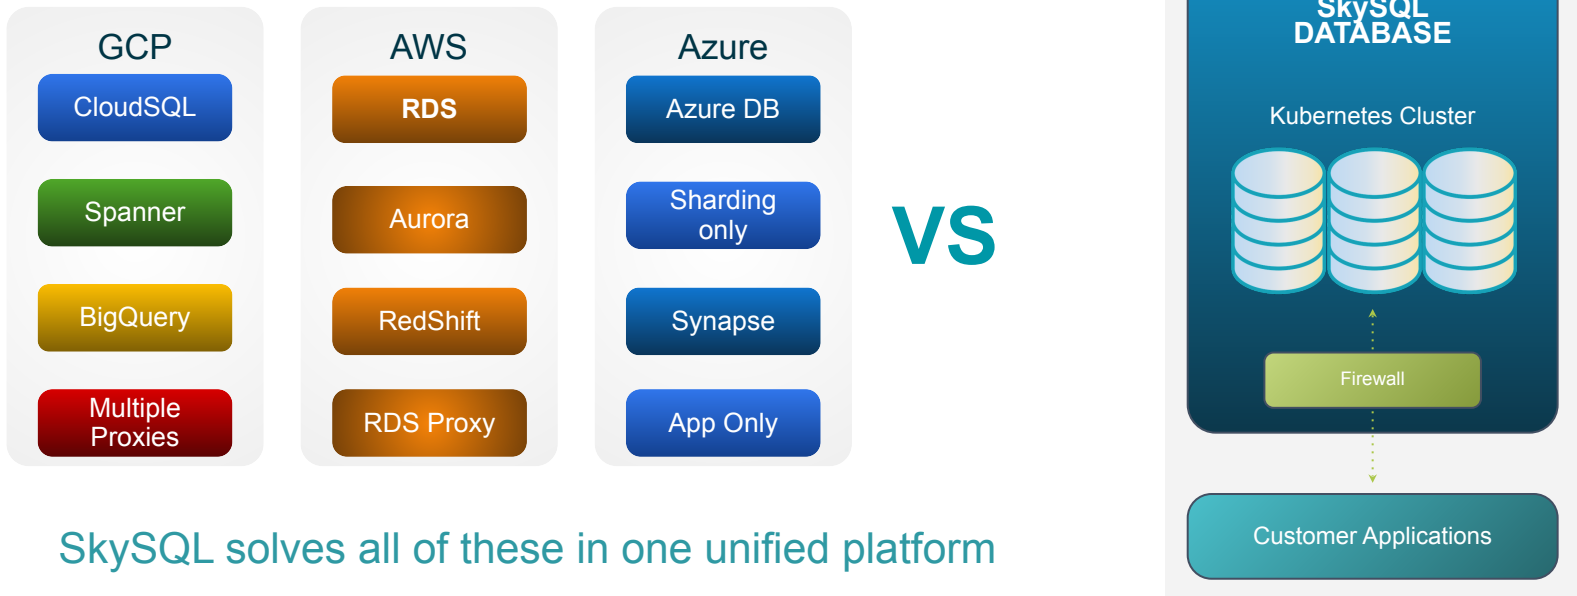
GCP

CloudSQL

Spanner

BigQuery

Multiple Proxies

AWS

RDS

Aurora

RedShift

RDS Proxy

Azure

Azure DB

Sharding only

Synapse

App Only

VS

SkySQL DATABASE

Kubernetes Cluster

Firewall

Customer Applications

SkySQL solves all of these in one unified platform